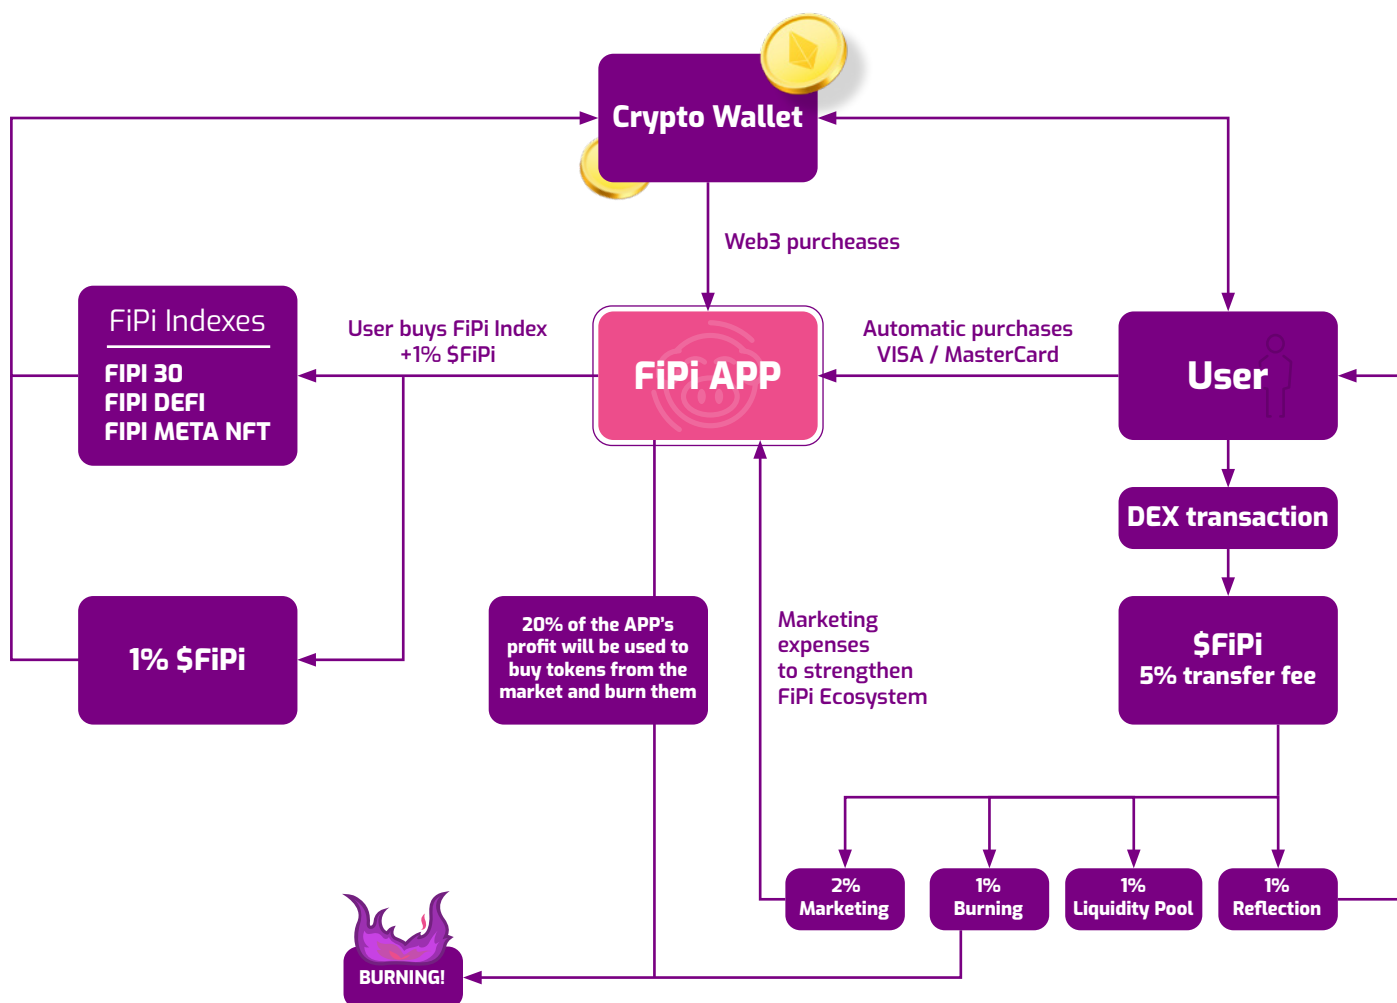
Crypto Wallet

Web3 purcheases

FiPi Indexes
FIPI 30
FIPI DEFI
FIPI META NFT

User buys FiPi Index +1% $FiPi

FiPi APP

Automatic purchases VISA / MasterCard

User

DEX transaction

1% $FiPi

20% of the APP's profit will be used to buy tokens from the market and burn them

Marketing expenses to strengthen FiPi Ecosystem

$FiPi
5% transfer fee

2% Marketing

1% Burning

1% Liquidity Pool

1% Reflection

BURNING!